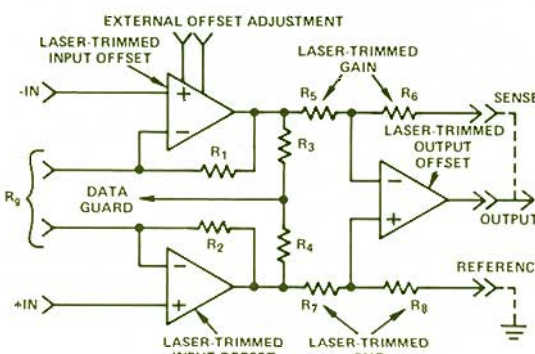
EXTERNAL OFFSET ADJUSTMENT

LASER-TRIMMED INPUT OFFSET

LASER-TRIMMED GAIN

-IN

+

−

$R_5$

$R_6$

SENSE

LASER-TRIMMED OUTPUT OFFSET

$R_1$

$R_3$

$R_g$

DATA GUARD

−

+

OUTPUT

$R_2$

$R_4$

−

+

REFERENCE

+IN

$R_7$

$R_8$

LASER-TRIMMED INPUT OFFSET

LASER-TRIMMED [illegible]